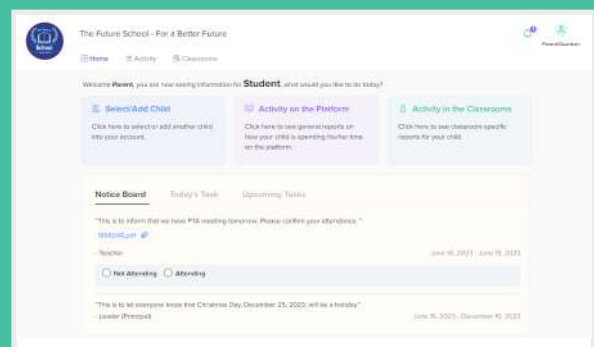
School

The Future School - For a Better Future

Home Activity Classrooms

Parent/Guardian

Welcome Parent, you are now seeing information for Student, what would you like to do today?

Select/Add Child
Click here to select or add another child into your account.

Activity on the Platform
Click here to see general reports on how your child is spending his/her time on the platform.

Activity in the Classrooms
Click here to see classroom specific reports for your child.

Notice Board Today's Task Upcoming Tasks

"This is to inform that we have PTA meeting tomorrow. Please confirm your attendance."

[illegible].pdf

- Teacher June 16, 2023 - June 17, 2023

Not Attending Attending

"This is to let everyone know that Christmas Day, December 25, 2023, will be a holiday."

- Leader (Principal) June 16, 2023 - December 16, 2023